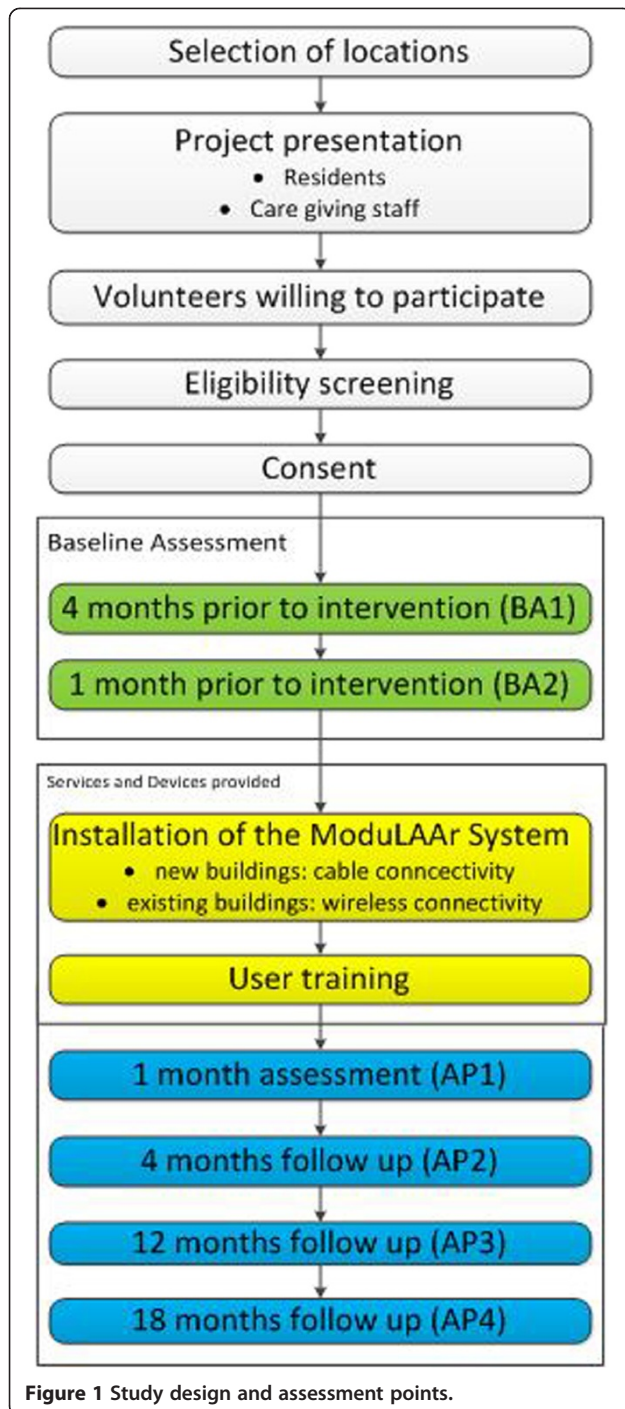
Selection of locations

Project presentation
- Residents
- Care giving staff

Volunteers willing to participate

Eligibility screening

Consent

Baseline Assessment

4 months prior to intervention (BA1)

1 month prior to intervention (BA2)

Services and Devices provided

Installation of the ModuLAAr System
- new buildings: cable conncectivity
- existing buildings: wireless connectivity

User training

1 month assessment (AP1)

4 months follow up (AP2)

12 months follow up (AP3)

18 months follow up (AP4)

Figure 1 Study design and assessment points.